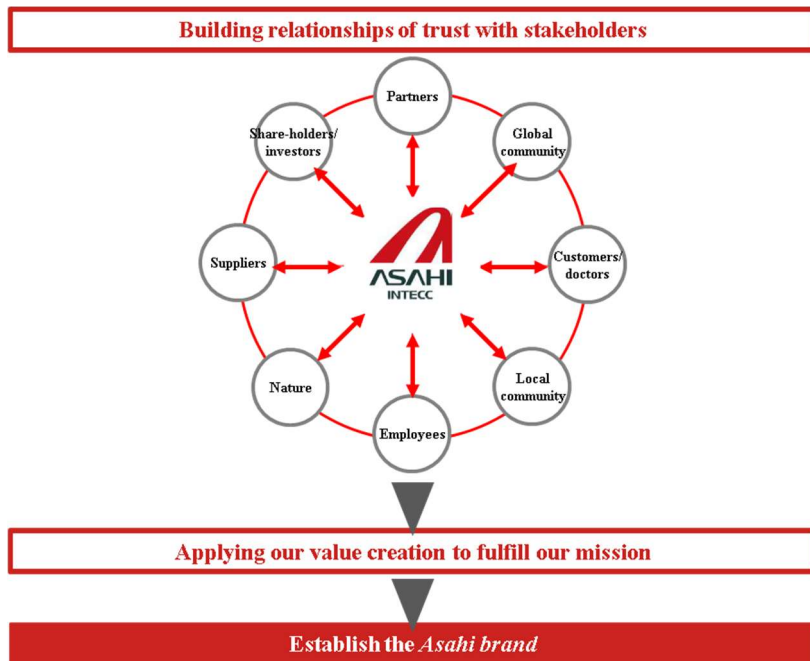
Building relationships of trust with stakeholders

Partners

Share-holders/ investors

Global community

Suppliers

ASAHI INTECC

Customers/ doctors

Nature

Local community

Employees

Applying our value creation to fulfill our mission

Establish the *Asahi brand*